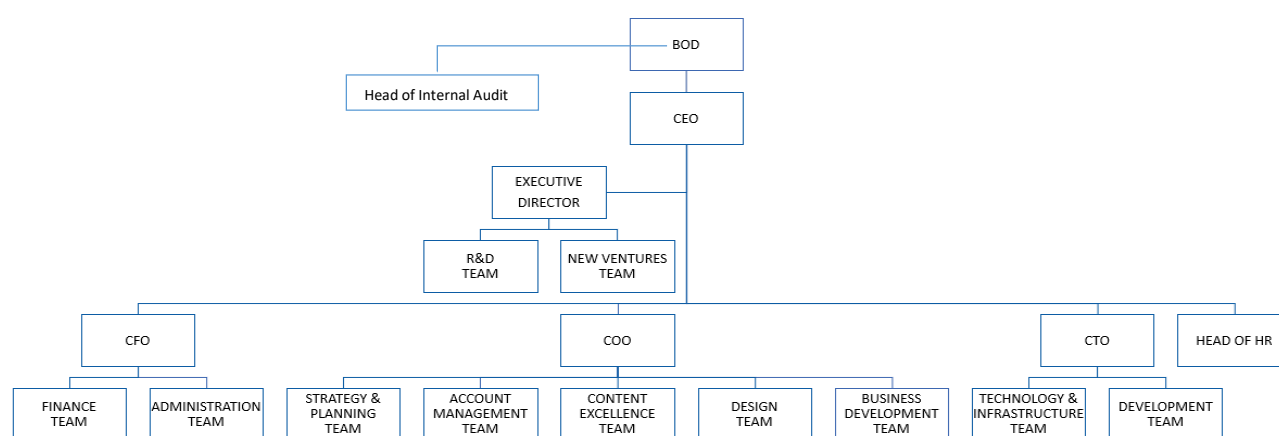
BOD

Head of Internal Audit

CEO

EXECUTIVE DIRECTOR

R&D TEAM

NEW VENTURES TEAM

CFO

COO

CTO

HEAD OF HR

FINANCE TEAM

ADMINISTRATION TEAM

STRATEGY & PLANNING TEAM

ACCOUNT MANAGEMENT TEAM

CONTENT EXCELLENCE TEAM

DESIGN TEAM

BUSINESS DEVELOPMENT TEAM

TECHNOLOGY & INFRASTRUCTURE TEAM

DEVELOPMENT TEAM